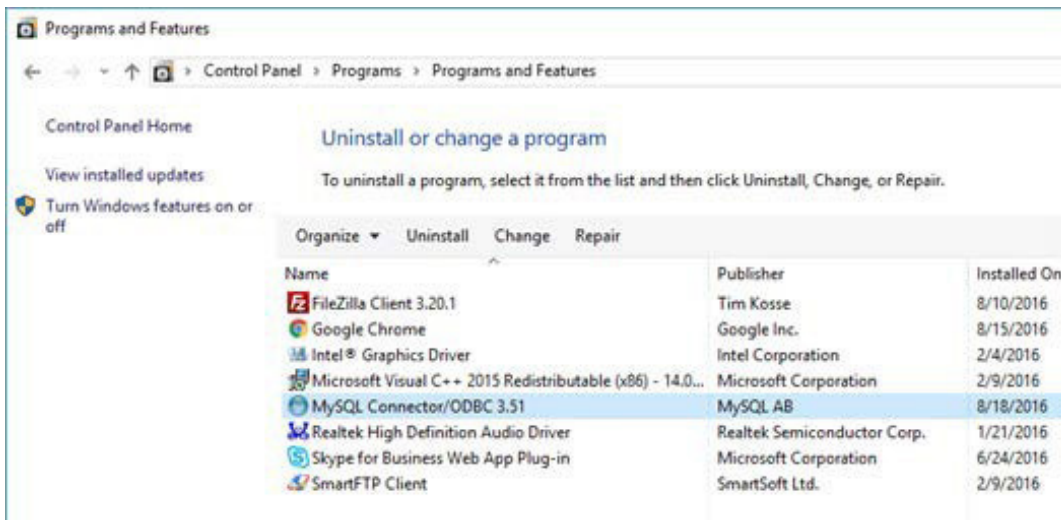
Programs and Features

Control Panel › Programs › Programs and Features

Control Panel Home

View installed updates

Turn Windows features on or off

Uninstall or change a program

To uninstall a program, select it from the list and then click Uninstall, Change, or Repair.

Organize ▾ Uninstall Change Repair

| Name | Publisher | Installed On |
|---|---|---|
| FileZilla Client 3.20.1 | Tim Kosse | 8/10/2016 |
| Google Chrome | Google Inc. | 8/15/2016 |
| Intel® Graphics Driver | Intel Corporation | 2/4/2016 |
| Microsoft Visual C++ 2015 Redistributable (x86) - 14.0... | Microsoft Corporation | 2/9/2016 |
| MySQL Connector/ODBC 3.51 | MySQL AB | 8/18/2016 |
| Realtek High Definition Audio Driver | Realtek Semiconductor Corp. | 1/21/2016 |
| Skype for Business Web App Plug-in | Microsoft Corporation | 6/24/2016 |
| SmartFTP Client | SmartSoft Ltd. | 2/9/2016 |